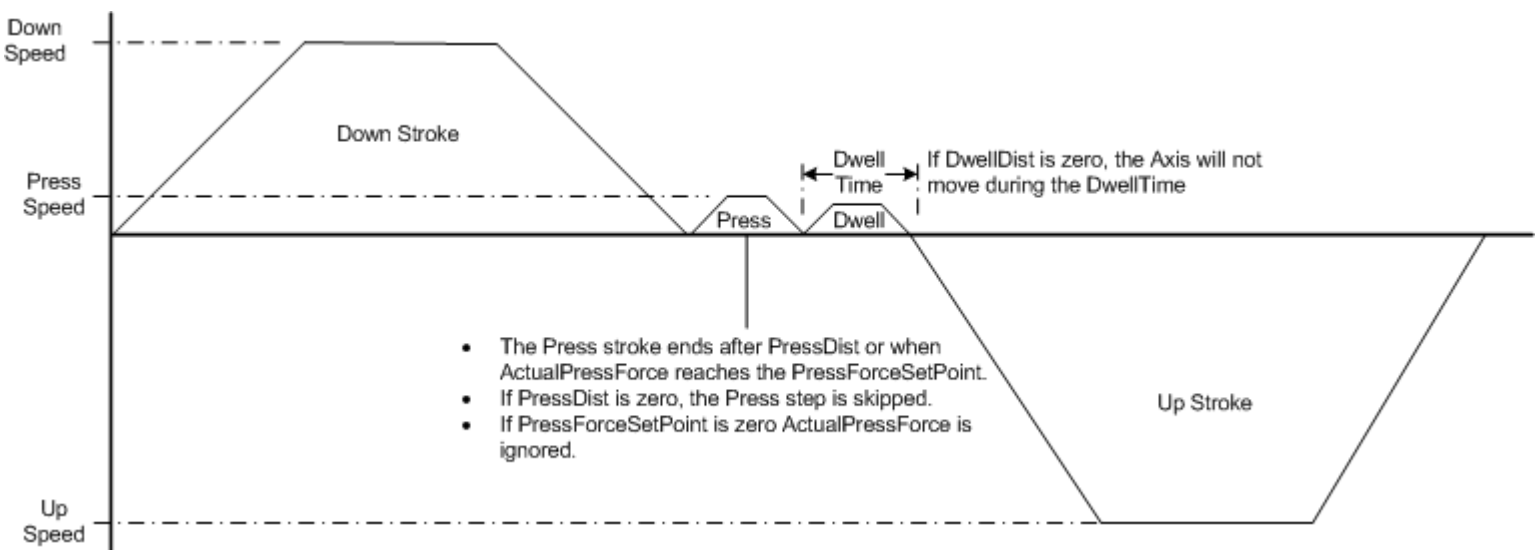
Down Speed

Down Stroke

Press Speed

Dwell Time

If DwellDist is zero, the Axis will not move during the DwellTime

Press

Dwell

- The Press stroke ends after PressDist or when ActualPressForce reaches the PressForceSetPoint.
- If PressDist is zero, the Press step is skipped.
- If PressForceSetPoint is zero ActualPressForce is ignored.

Up Stroke

Up Speed